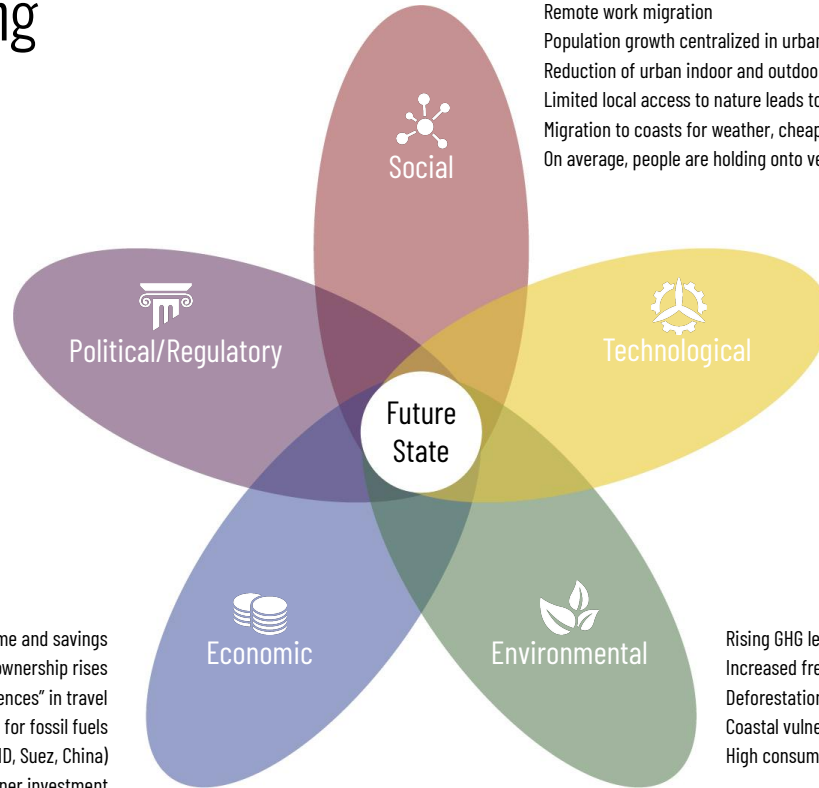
ng

Remote work migration
Population growth centralized in urban
Reduction of urban indoor and outdoo
Limited local access to nature leads to
Migration to coasts for weather, cheap
On average, people are holding onto ve

Social

Political/Regulatory

Technological

Future State

me and savings
ownership rises
ences" in travel
for fossil fuels
ID, Suez, China)
mer investment

Economic

Environmental

Rising GHG le
Increased fre
Deforestation
Coastal vulne
High consum